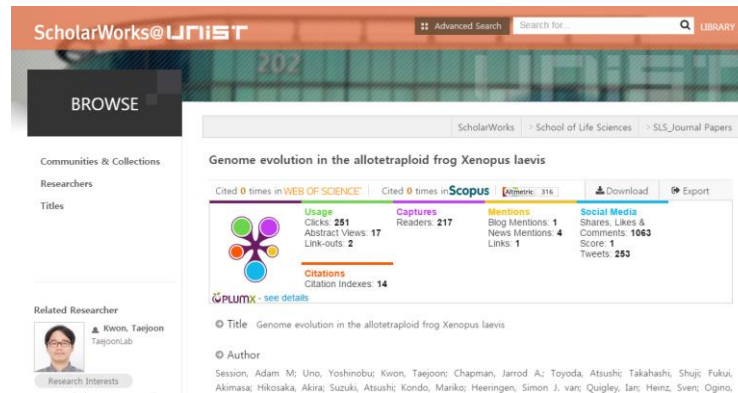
ScholarWorks@UNIST

Advanced Search Search for... LIBRARY

202

BROWSE

ScholarWorks > School of Life Sciences > SLS_Journal Papers

Communities & Collections

Researchers

Titles

Genome evolution in the allotetraploid frog Xenopus laevis

Cited 0 times in WEB OF SCIENCE | Cited 0 times in Scopus | Altmetric 316 | Download | Export

Usage
Clicks: 251
Abstract Views: 17
Link-outs: 2

Captures
Readers: 217

Mentions
Blog Mentions: 1
News Mentions: 4
Links: 1

Social Media
Shares, Likes & Comments: 1063
Score: 1
Tweets: 253

Citations
Citation Indexes: 14

PLUMX - see details

Related Researcher

Kwon, Taejoon
TaejoonLab

Research Interests

Title Genome evolution in the allotetraploid frog Xenopus laevis

Author

Session, Adam M; Uno, Yoshinobu; Kwon, Taejoon; Chapman, Jarrod A.; Toyoda, Atsushi; Takahashi, Shuji; Fukui, Akimasa; Hikosaka, Akira; Suzuki, Atsushi; Kondo, Mariko; Heeringen, Simon J. van; Quigley, Ian; Heinz, Sven; Ogino,